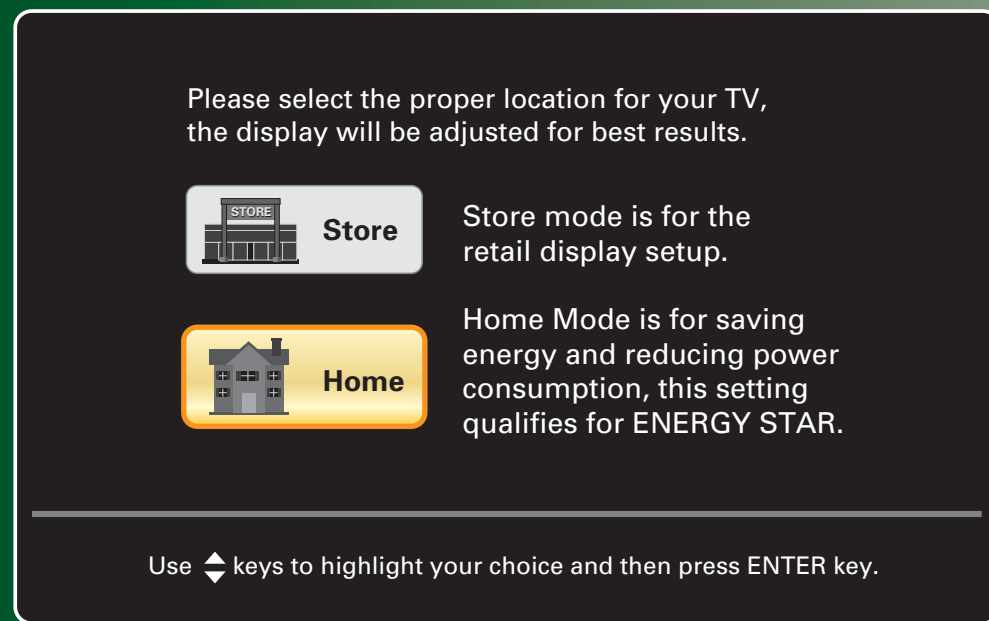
Please select the proper location for your TV, the display will be adjusted for best results.

STORE

Store

Store mode is for the retail display setup.

Home

Home Mode is for saving energy and reducing power consumption, this setting qualifies for ENERGY STAR.

Use ⬍ keys to highlight your choice and then press ENTER key.